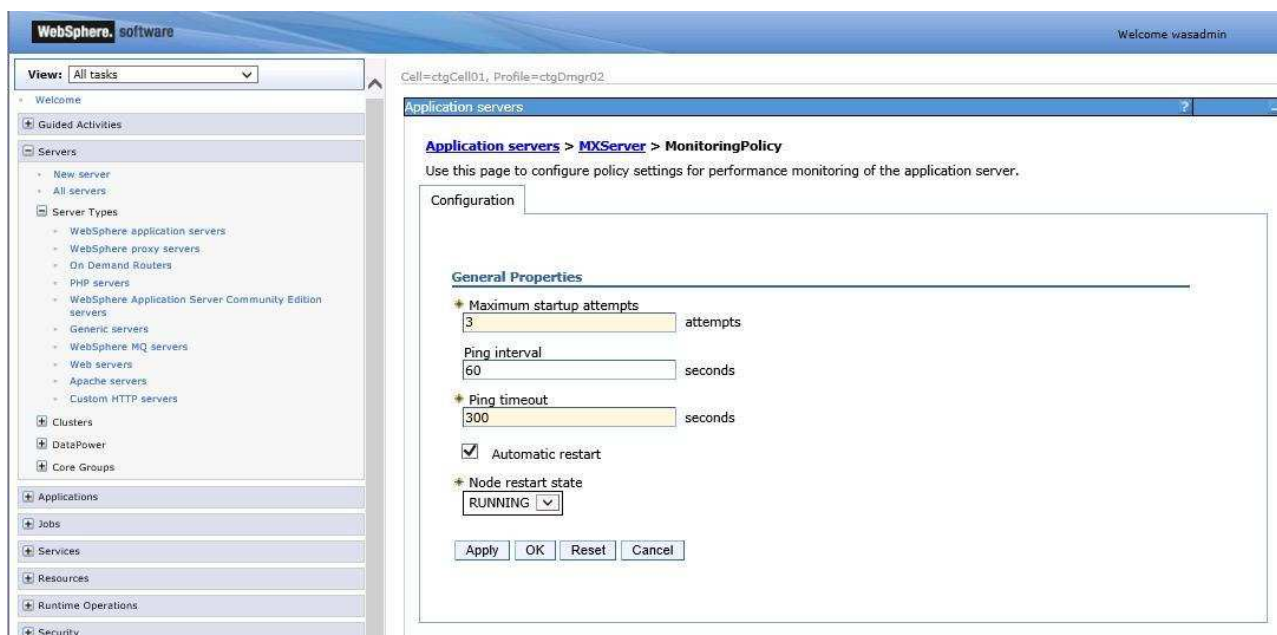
WebSphere. software

Welcome wasadmin

View: All tasks

Welcome

Guided Activities

Servers

New server

All servers

Server Types

WebSphere application servers

WebSphere proxy servers

On Demand Routers

PHP servers

WebSphere Application Server Community Edition servers

Generic servers

WebSphere MQ servers

Web servers

Apache servers

Custom HTTP servers

Clusters

DataPower

Core Groups

Applications

Jobs

Services

Resources

Runtime Operations

Security

Cell=ctgCell01, Profile=ctgDmgr02

Application servers

?

Application servers > MXServer > MonitoringPolicy

Use this page to configure policy settings for performance monitoring of the application server.

Configuration

General Properties

* Maximum startup attempts
3 attempts

Ping interval
60 seconds

* Ping timeout
300 seconds

Automatic restart

* Node restart state
RUNNING

Apply OK Reset Cancel